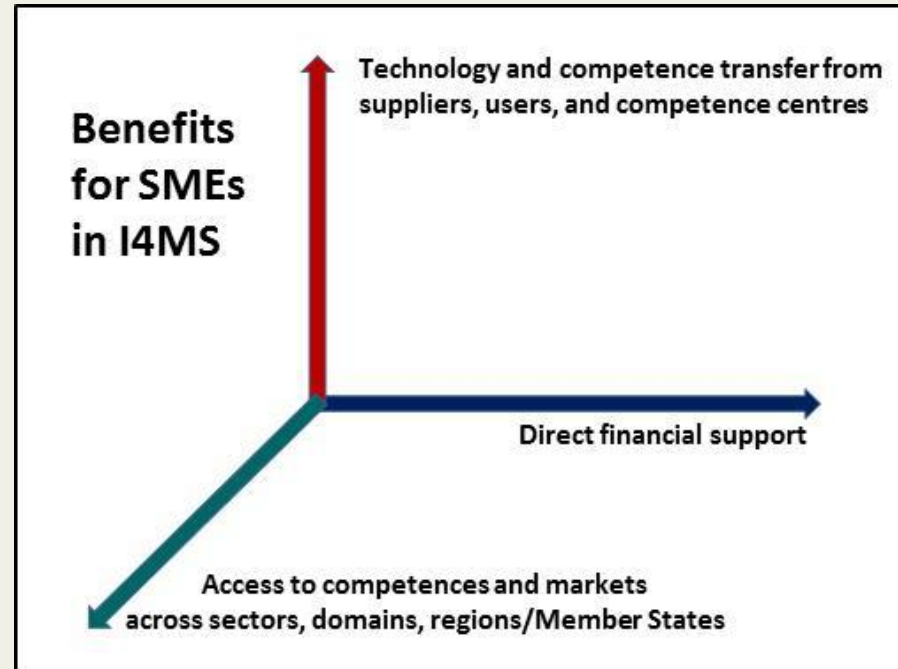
Benefits for SMEs in I4MS

Technology and competence transfer from suppliers, users, and competence centres

Direct financial support

Access to competences and markets across sectors, domains, regions/Member States